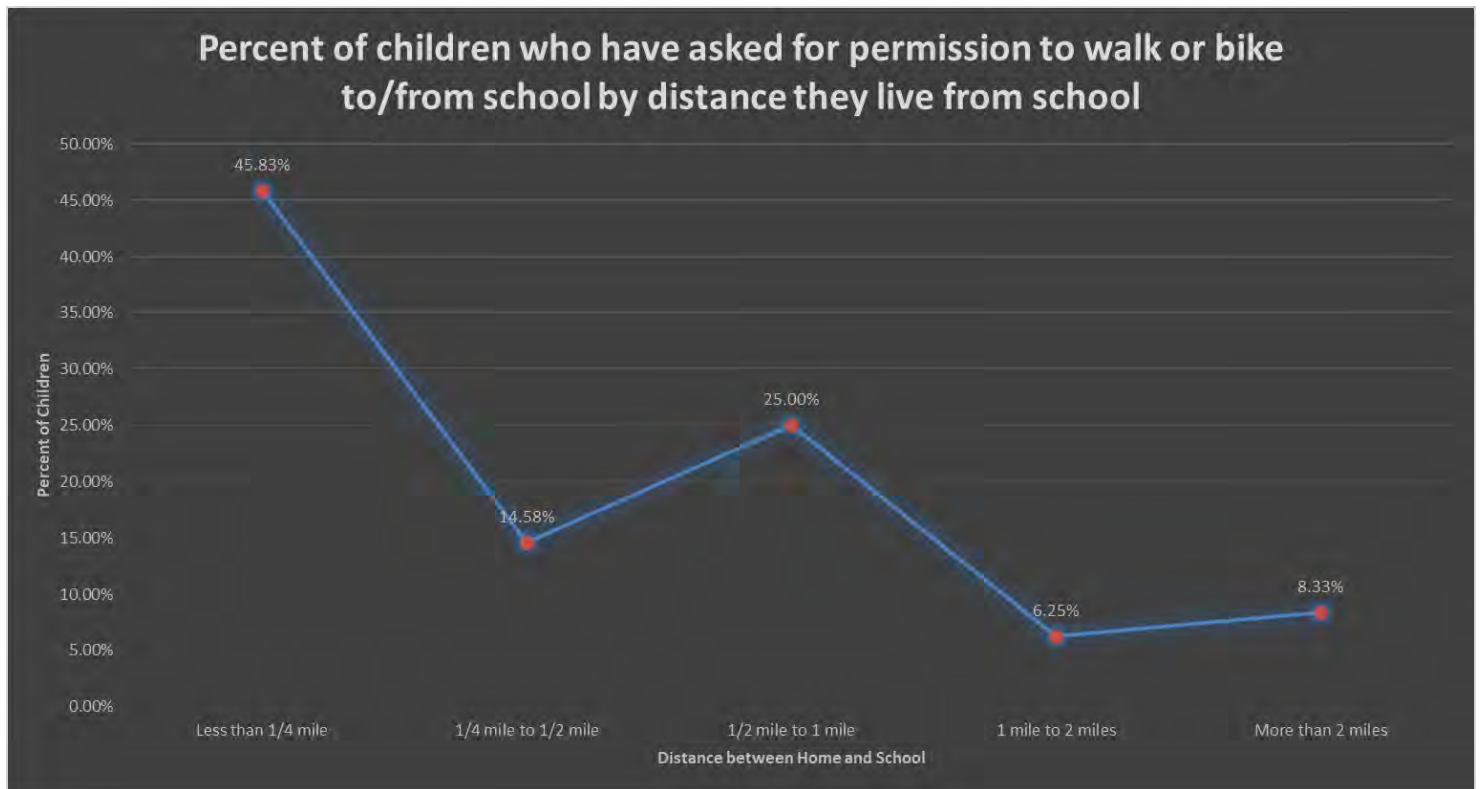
Percent of children who have asked for permission to walk or bike to/from school by distance they live from school

Percent of Children

50.00%
45.00%
40.00%
35.00%
30.00%
25.00%
20.00%
15.00%
10.00%
5.00%
0.00%

45.83%
14.58%
25.00%
6.25%
8.33%

Less than 1/4 mile
1/4 mile to 1/2 mile
1/2 mile to 1 mile
1 mile to 2 miles
More than 2 miles

Distance between Home and School